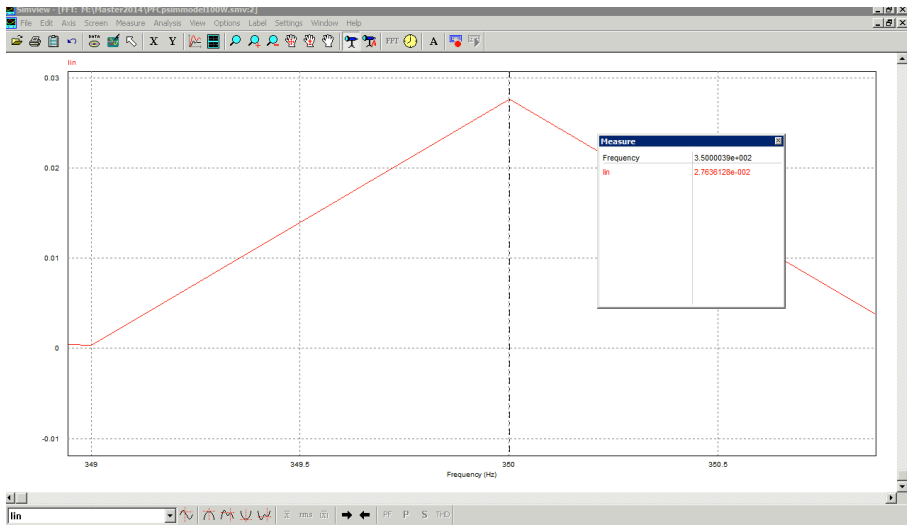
Simview - [FFT: F:\Master2014\PFCpsimmodel100W.smv:2]

File Edit Axis Screen Measure Analysis View Options Label Settings Window Help

X Y FFT A

Iin

0.03

0.02

0.01

0

-0.01

349

349.5

350

350.5

Frequency (Hz)

Measure

| Frequency | 3.5000039e+002 |
|---|---|
| Iin | 2.7636128e-002 |

Iin

rms PF P S THD